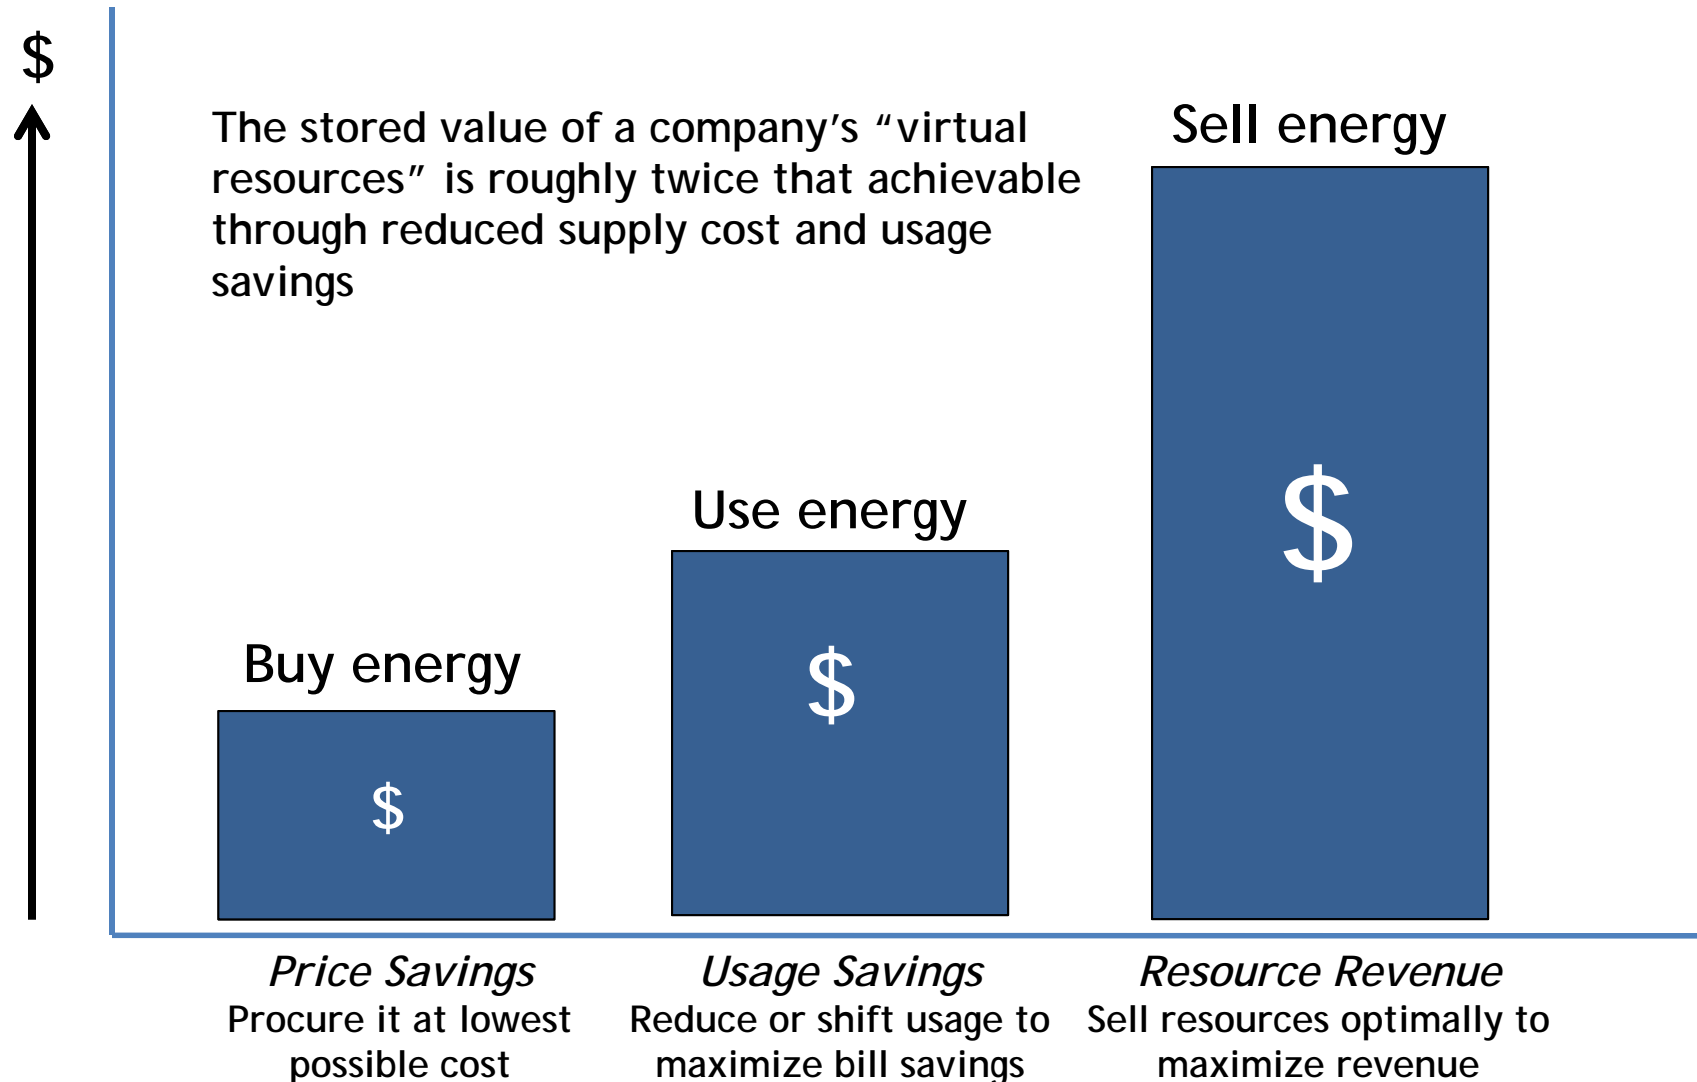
$

The stored value of a company’s “virtual resources” is roughly twice that achievable through reduced supply cost and usage savings

Sell energy

$

Use energy

$

Buy energy

$

*Price Savings*
Procure it at lowest possible cost

*Usage Savings*
Reduce or shift usage to maximize bill savings

*Resource Revenue*
Sell resources optimally to maximize revenue